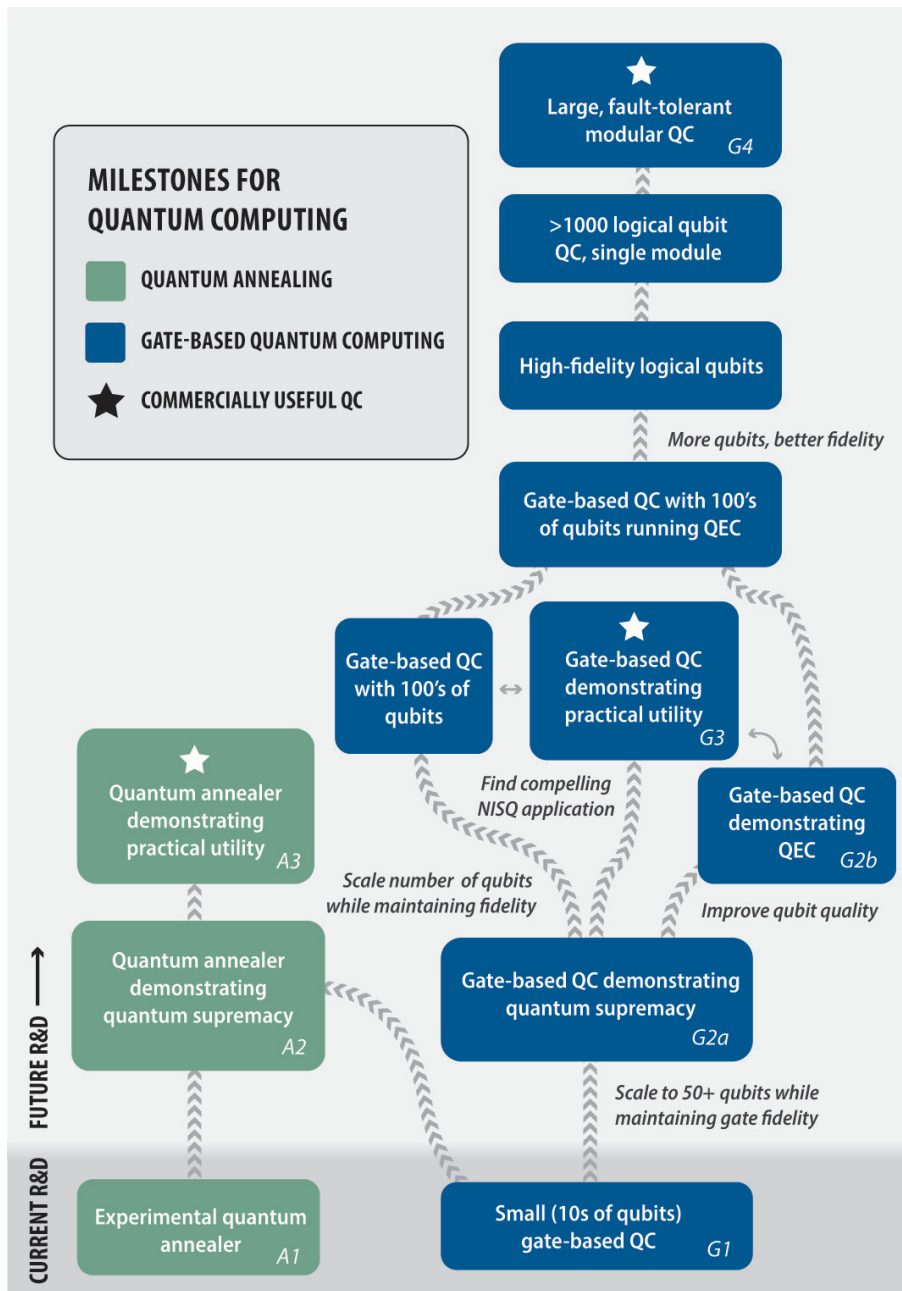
MILESTONES FOR QUANTUM COMPUTING

QUANTUM ANNEALING

GATE-BASED QUANTUM COMPUTING

COMMERCIALLY USEFUL QC

Large, fault-tolerant modular QC G4

>1000 logical qubit QC, single module

High-fidelity logical qubits

More qubits, better fidelity

Gate-based QC with 100's of qubits running QEC

Gate-based QC with 100's of qubits

Gate-based QC demonstrating practical utility G3

Gate-based QC demonstrating QEC G2b

Quantum annealer demonstrating practical utility A3

Find compelling NISQ application

Scale number of qubits while maintaining fidelity

Improve qubit quality

Quantum annealer demonstrating quantum supremacy A2

Gate-based QC demonstrating quantum supremacy G2a

Scale to 50+ qubits while maintaining gate fidelity

FUTURE R&D

CURRENT R&D

Experimental quantum annealer A1

Small (10s of qubits) gate-based QC G1